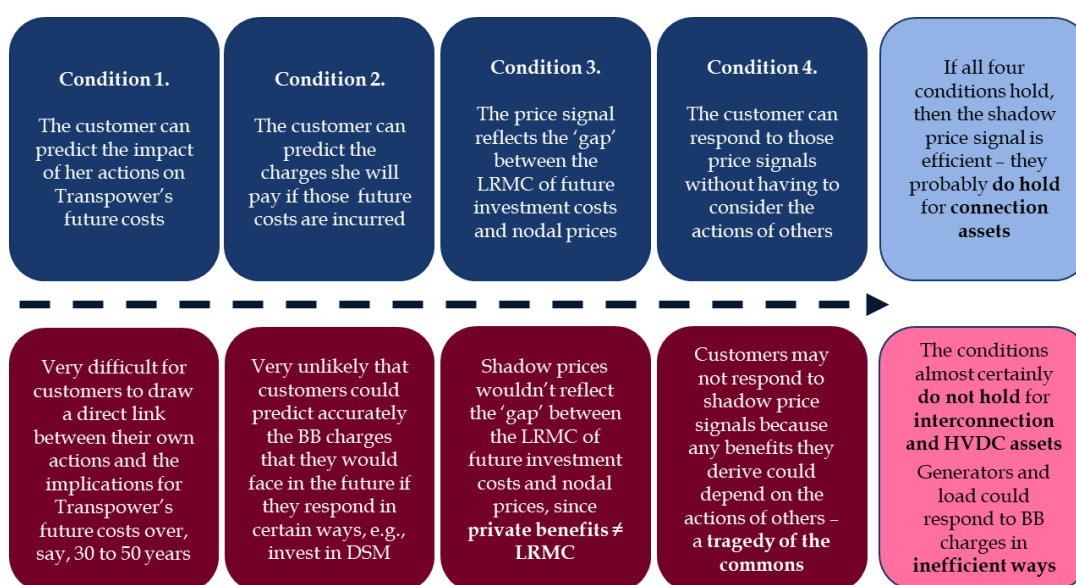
Condition 1.

The customer can predict the impact of her actions on Transpower's future costs

Condition 2.

The customer can predict the charges she will pay if those future costs are incurred

Condition 3.

The price signal reflects the 'gap' between the LRMC of future investment costs and nodal prices

Condition 4.

The customer can respond to those price signals without having to consider the actions of others

If all four conditions hold, then the shadow price signal is efficient – they probably do hold for connection assets

Very difficult for customers to draw a direct link between their own actions and the implications for Transpower's future costs over, say, 30 to 50 years

Very unlikely that customers could predict accurately the BB charges that they would face in the future if they respond in certain ways, e.g., invest in DSM

Shadow prices wouldn't reflect the 'gap' between the LRMC of future investment costs and nodal prices, since private benefits ≠ LRMC

Customers may not respond to shadow price signals because any benefits they derive could depend on the actions of others – a tragedy of the commons

The conditions almost certainly do not hold for interconnection and HVDC assets

Generators and load could respond to BB charges in inefficient ways